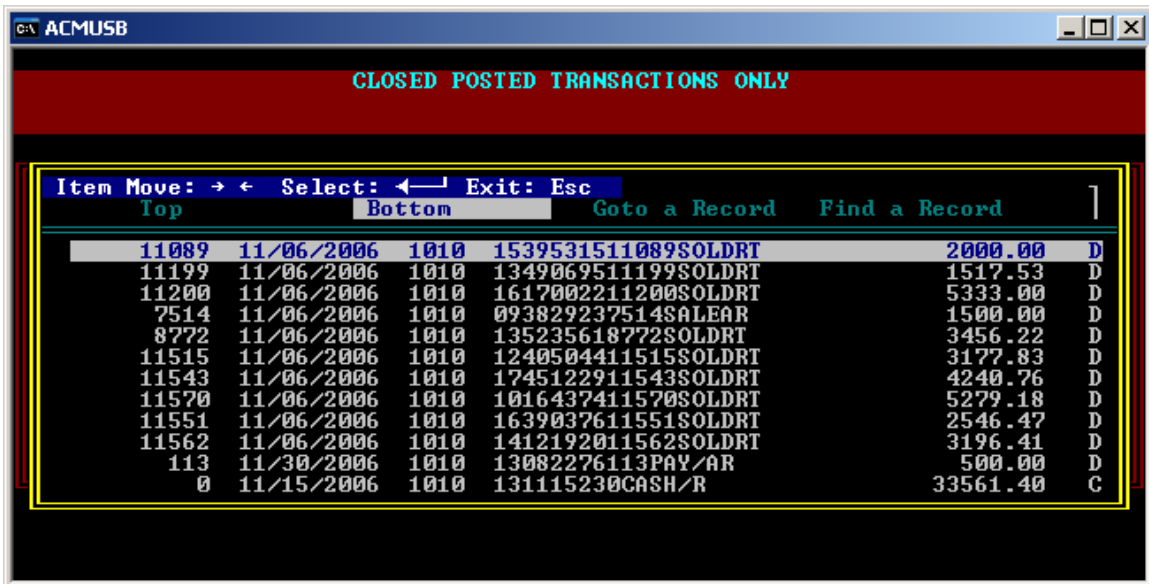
ACMUSB

CLOSED POSTED TRANSACTIONS ONLY

Item Move: → ← Select: ←┘ Exit: Esc

Top Bottom Goto a Record Find a Record

| | | | | | |
|---|---|---|---|---|---|
| 11089 | 11/06/2006 | 1010 | 1539531511089SOLDRT | 2000.00 | D |
| 11199 | 11/06/2006 | 1010 | 1349069511199SOLDRT | 1517.53 | D |
| 11200 | 11/06/2006 | 1010 | 1617002211200SOLDRT | 5333.00 | D |
| 7514 | 11/06/2006 | 1010 | 093829237514SALEAR | 1500.00 | D |
| 8772 | 11/06/2006 | 1010 | 135235618772SOLDRT | 3456.22 | D |
| 11515 | 11/06/2006 | 1010 | 1240504411515SOLDRT | 3177.83 | D |
| 11543 | 11/06/2006 | 1010 | 1745122911543SOLDRT | 4240.76 | D |
| 11570 | 11/06/2006 | 1010 | 1016437411570SOLDRT | 5279.18 | D |
| 11551 | 11/06/2006 | 1010 | 1639037611551SOLDRT | 2546.47 | D |
| 11562 | 11/06/2006 | 1010 | 1412192011562SOLDRT | 3196.41 | D |
| 113 | 11/30/2006 | 1010 | 13082276113PAY/AR | 500.00 | D |
| 0 | 11/15/2006 | 1010 | 131115230CASH/R | 33561.40 | C |